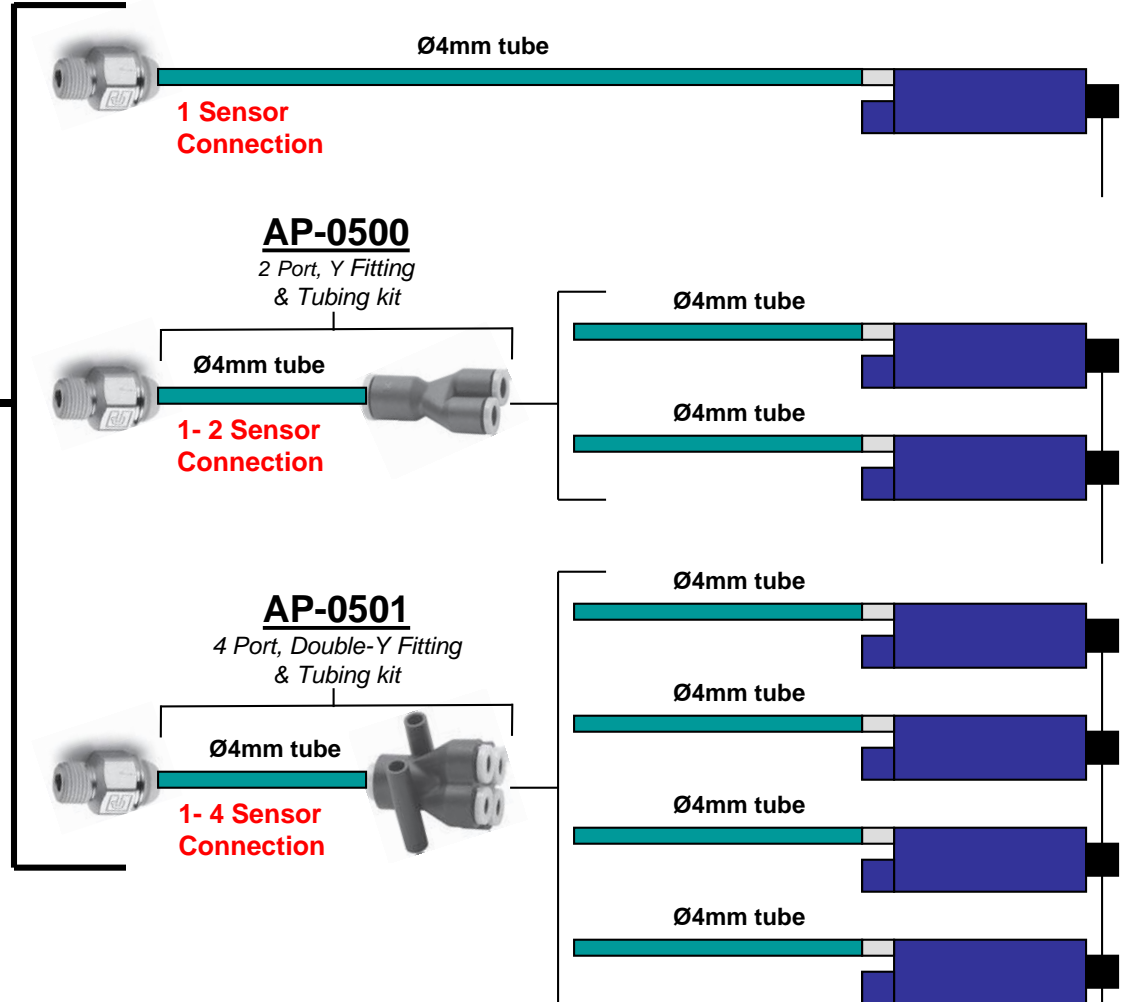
Ø4mm tube

1 Sensor Connection

AP-0500

2 Port, Y Fitting & Tubing kit

Ø4mm tube

1- 2 Sensor Connection

Ø4mm tube

Ø4mm tube

AP-0501

4 Port, Double-Y Fitting & Tubing kit

Ø4mm tube

1- 4 Sensor Connection

Ø4mm tube

Ø4mm tube

Ø4mm tube

Ø4mm tube